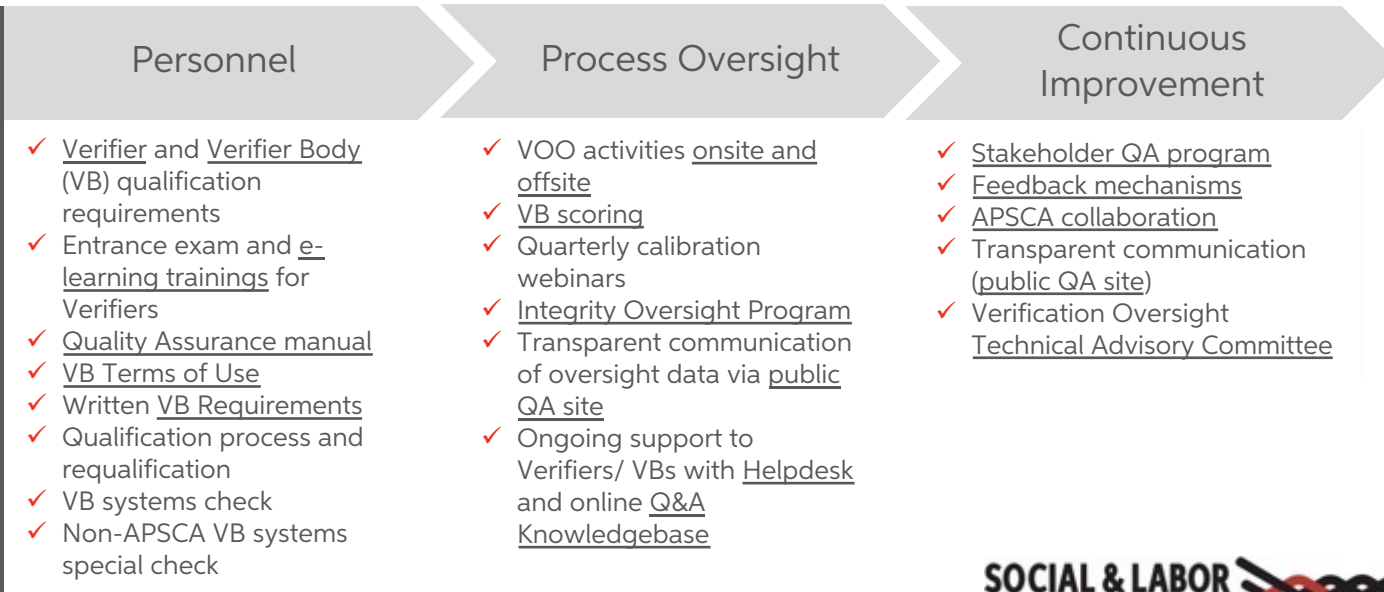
Personnel

✓ Verifier and Verifier Body (VB) qualification requirements
✓ Entrance exam and e-learning trainings for Verifiers
✓ Quality Assurance manual
✓ VB Terms of Use
✓ Written VB Requirements
✓ Qualification process and requalification
✓ VB systems check
✓ Non-APSCA VB systems special check

Process Oversight

✓ VOO activities onsite and offsite
✓ VB scoring
✓ Quarterly calibration webinars
✓ Integrity Oversight Program
✓ Transparent communication of oversight data via public QA site
✓ Ongoing support to Verifiers/ VBs with Helpdesk and online Q&A Knowledgebase

Continuous Improvement

✓ Stakeholder QA program
✓ Feedback mechanisms
✓ APSCA collaboration
✓ Transparent communication (public QA site)
✓ Verification Oversight Technical Advisory Committee

SOCIAL & LABOR